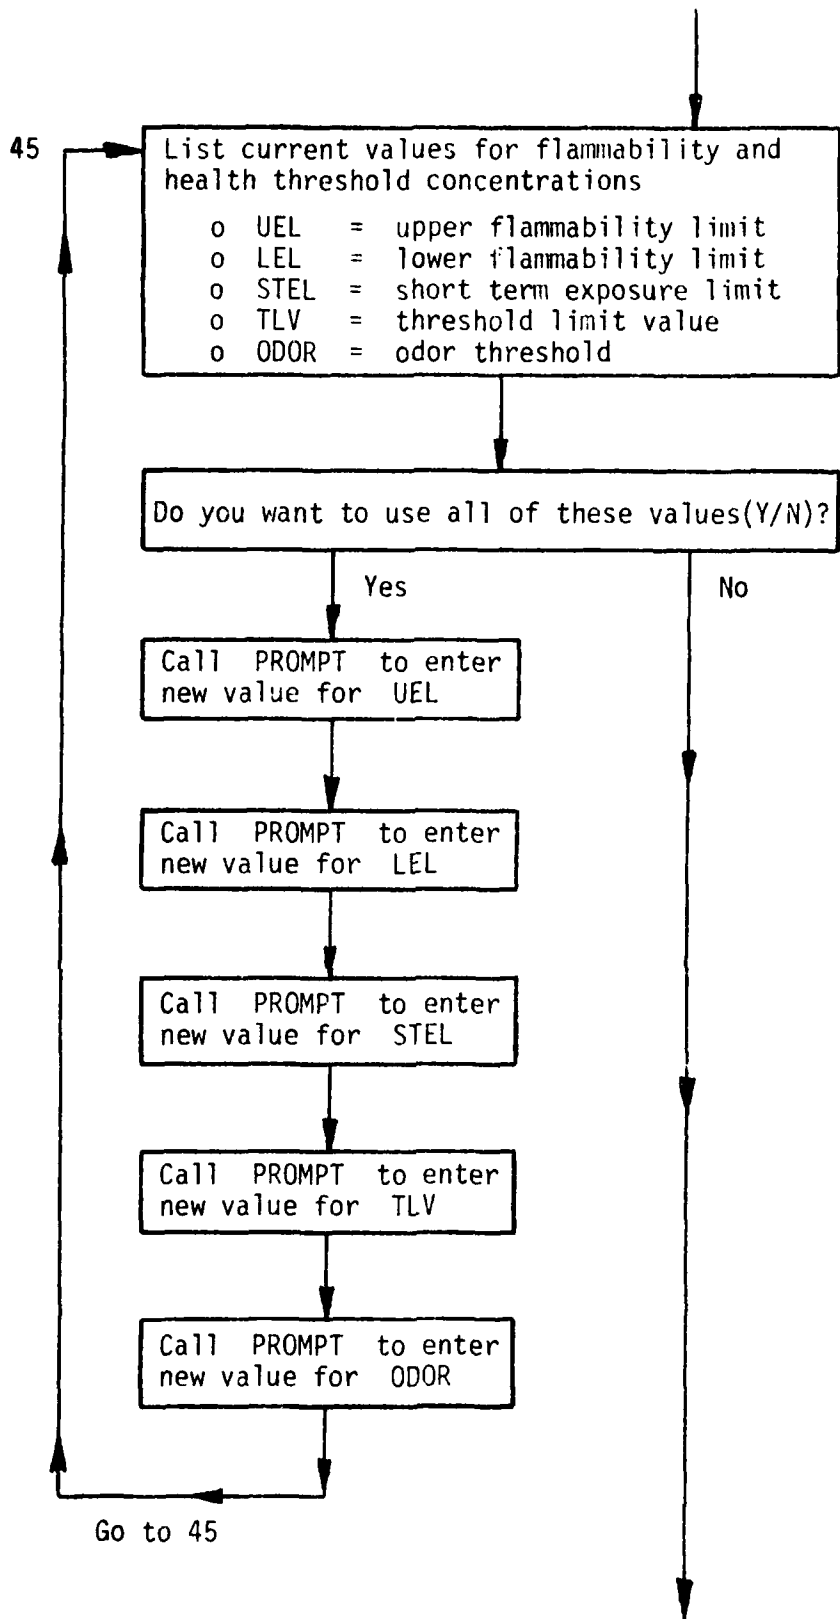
45

List current values for flammability and health threshold concentrations

o UEL = upper flammability limit
o LEL = lower flammability limit
o STEL = short term exposure limit
o TLV = threshold limit value
o ODOR = odor threshold

Do you want to use all of these values(Y/N)?

Yes

No

Call PROMPT to enter new value for UEL

Call PROMPT to enter new value for LEL

Call PROMPT to enter new value for STEL

Call PROMPT to enter new value for TLV

Call PROMPT to enter new value for ODOR

Go to 45